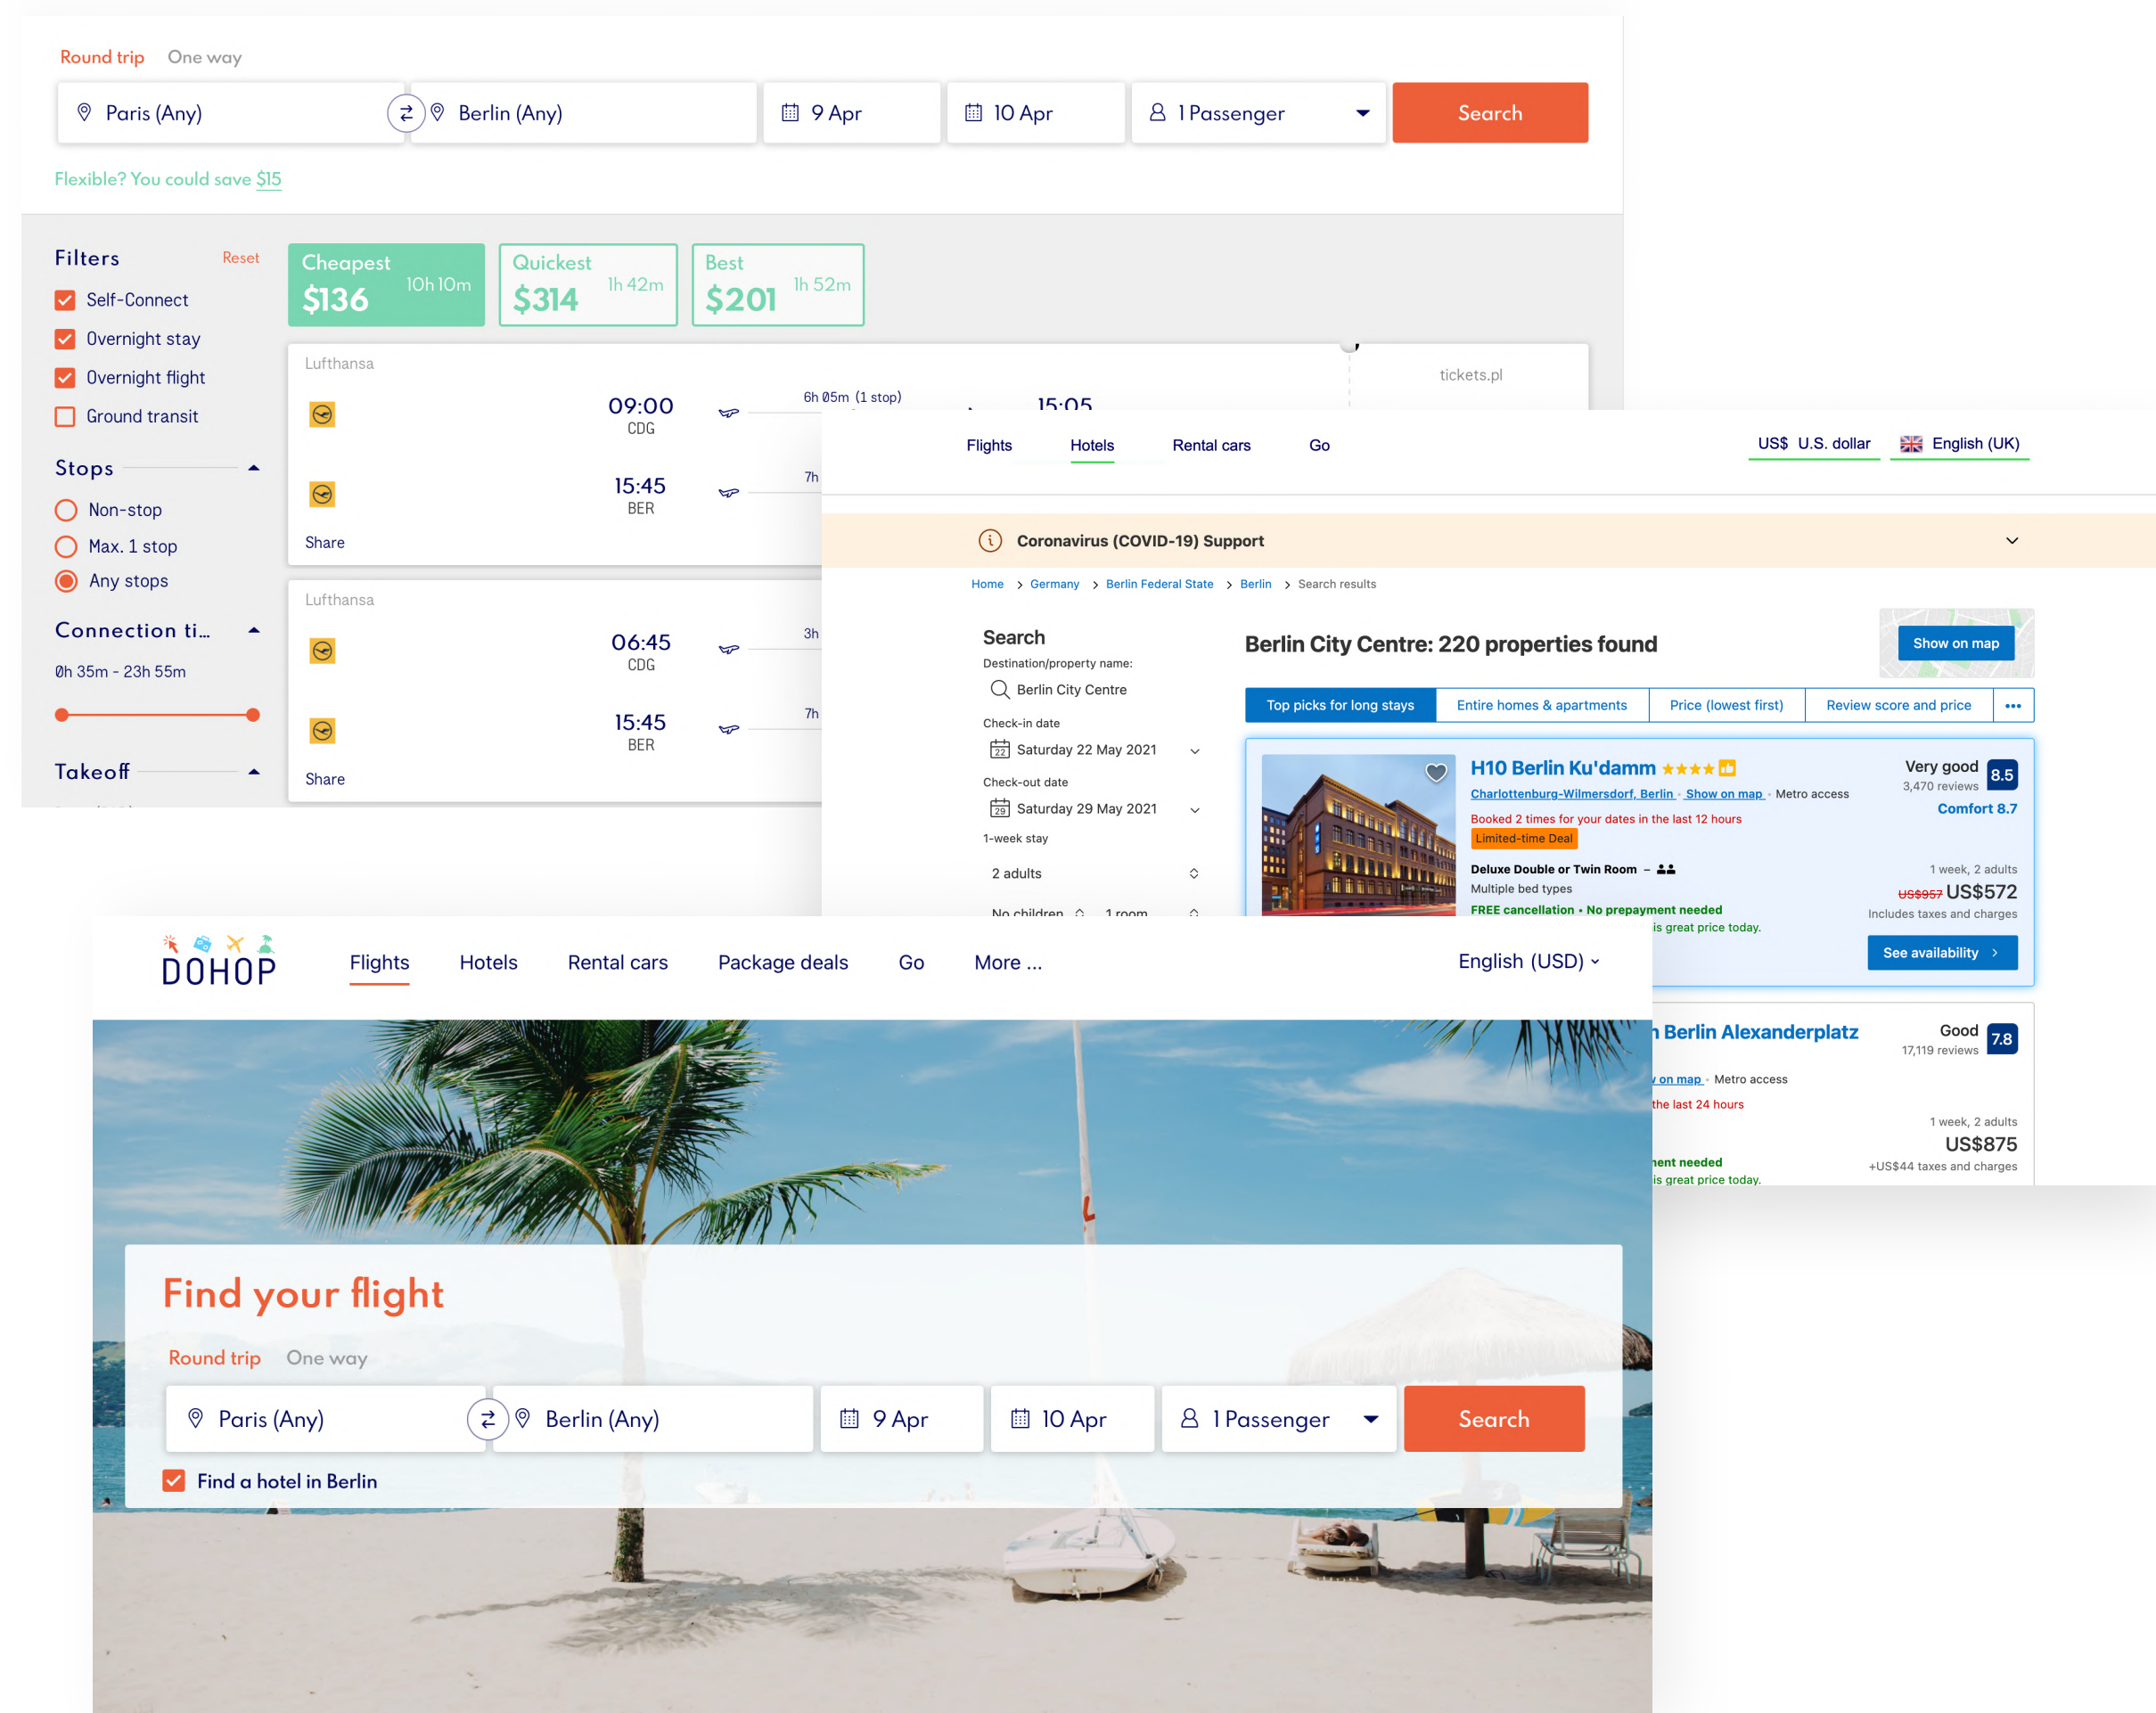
Round trip One way

Paris (Any) Berlin (Any) 9 Apr 10 Apr 1 Passenger Search

Flexible? You could save $15

Filters Reset

Self-Connect
Overnight stay
Overnight flight
Ground transit

Stops

Non-stop
Max. 1 stop
Any stops

Connection ti...

0h 35m - 23h 55m

Takeoff

| Cheapest $136 10h 10m | Quickest $314 1h 42m | Best $201 1h 52m |
|---|---|---|

Lufthansa

09:00 CDG 6h 05m (1 stop) 15:05

15:45 BER 7h

Share

tickets.pl

Lufthansa

06:45 CDG 3h

15:45 BER 7h

Share

Flights Hotels Rental cars Go US$ U.S. dollar English (UK)

Coronavirus (COVID-19) Support

Home > Germany > Berlin Federal State > Berlin > Search results

Search
Destination/property name:
Berlin City Centre
Check-in date
Saturday 22 May 2021
Check-out date
Saturday 29 May 2021
1-week stay
2 adults
No children 1 room

Berlin City Centre: 220 properties found

Show on map

Top picks for long stays | Entire homes & apartments | Price (lowest first) | Review score and price | •••

H10 Berlin Ku'damm ★★★★
Charlottenburg-Wilmersdorf, Berlin · Show on map · Metro access
Booked 2 times for your dates in the last 12 hours
Limited-time Deal
Deluxe Double or Twin Room –
Multiple bed types
FREE cancellation • No prepayment needed
is great price today.
Very good 3,470 reviews 8.5
Comfort 8.7
1 week, 2 adults
US$957 US$572
Includes taxes and charges
See availability

n Berlin Alexanderplatz
on map · Metro access
the last 24 hours
ent needed
is great price today.
Good 17,119 reviews 7.8
1 week, 2 adults
US$875
+US$44 taxes and charges

DOHOP Flights Hotels Rental cars Package deals Go More ... English (USD)

Find your flight

Round trip One way

Paris (Any) Berlin (Any) 9 Apr 10 Apr 1 Passenger Search

Find a hotel in Berlin